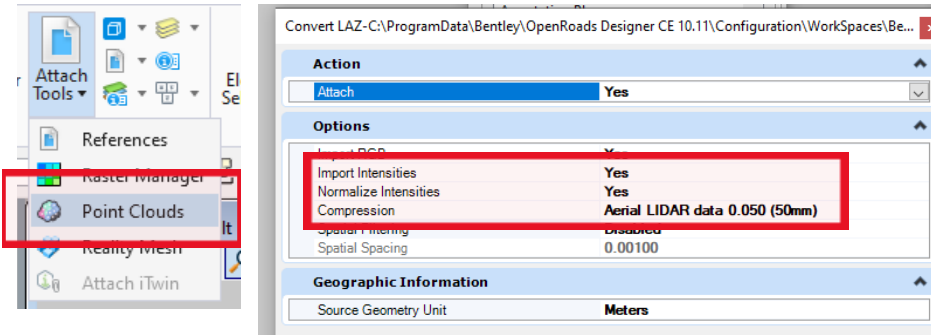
Attach Tools

References

Raster Manager

Point Clouds

Reality Mesh

Attach iTwin

El Se

It

Convert LAZ-C:\ProgramData\Bentley\OpenRoads Designer CE 10.11\Configuration\WorkSpaces\Be...

Action

| Attach | Yes |
|---|---|

Options

| Import RGB | Yes |
|---|---|
| Import Intensities | Yes |
| Normalize Intensities | Yes |
| Compression | Aerial LIDAR data 0.050 (50mm) |
| Spatial Filtering | Disabled |
| Spatial Spacing | 0.00100 |

Geographic Information

| Source Geometry Unit | Meters |
|---|---|